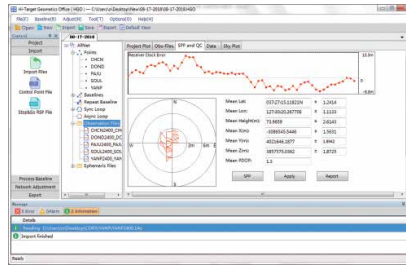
Hi-Target Geomatics Office (HGO) — C:\Users\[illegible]\Desktop\Test\09-17-2018\08-17-2018\HGO

File(F) Baseline(B) Adjust(R) Tool(T) Option(O) Help(H)

Open New Import Save Export Default View

Control

08-17-2018

Project

Import

Import Files

Control Point File

StopNGo RSP File

AllNet

Points

CHCN

DOND

FAJU

SOUL

YANF

Baselines

Repeat Baseline

Sync Loop

Async Loop

Observation Files

CHCN2400_CH

DOND2400_DC

FAJU2400_FAJ

SOUL2400_SOL

YANF2400_YAN

Ephemeris Files

Project Plot Obs Files SPP and QC Data Sky Plot

Receiver Clock Error

| Mean Lat: | 037:27:25.118224N | ± | 1.2414 |
|---|---|---|---|
| Mean Lon: | 127:05:20.267798 | ± | 1.1133 |
| Mean Height(m): | 73.9658 | ± | 2.6143 |
| Mean X(m): | -3089545.5446 | ± | 1.5631 |
| Mean Y(m): | 4021646.1877 | ± | 1.9442 |
| Mean Z(m): | 3857775.0362 | ± | 1.8725 |
| Mean PDOP: | 1.3 | | |

SPP Apply Report

Process Baseline

Network Adjustment

Export

Messages

0 Error 0 Alarm 2 Information

Details

Reading: C:\Users\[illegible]\Desktop\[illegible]\YANF2400.14o

Import Finished

Ready